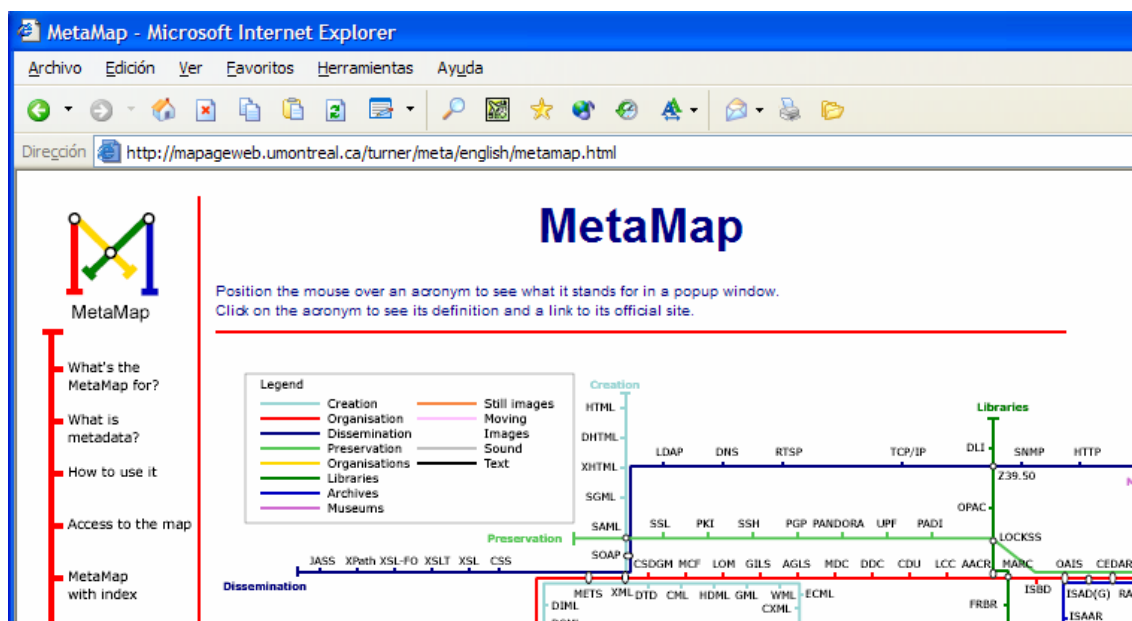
MetaMap - Microsoft Internet Explorer

Archivo Edición Ver Favoritos Herramientas Ayuda

Dirección http://mapageweb.umontreal.ca/turner/meta/english/metamap.html

MetaMap

What's the MetaMap for?

What is metadata?

How to use it

Access to the map

MetaMap with index

MetaMap

Position the mouse over an acronym to see what it stands for in a popup window.
Click on the acronym to see its definition and a link to its official site.

Legend
Creation
Organisation
Dissemination
Preservation
Organisations
Libraries
Archives
Museums
Still images
Moving
Images
Sound
Text

Creation
HTML
DHTML
XHTML
SGML
SAML
SOAP
Libraries
DLI
LDAP DNS RTSP TCP/IP SNMP HTTP
Z39.50
OPAC
Preservation
SSL PKI SSH PGP PANDORA UPF PADI
LOCKSS
JASS XPath XSL-FO XSLT XSL CSS
Dissemination
CSDGM MCF LOM GILS AGLS MDC DDC CDU LCC AACR MARC OAIS CEDAR
METS XML DTD CML HDML GML WML ECML
DIML
CXML
FRBR ISBD ISAD(G) RA
ISAAR